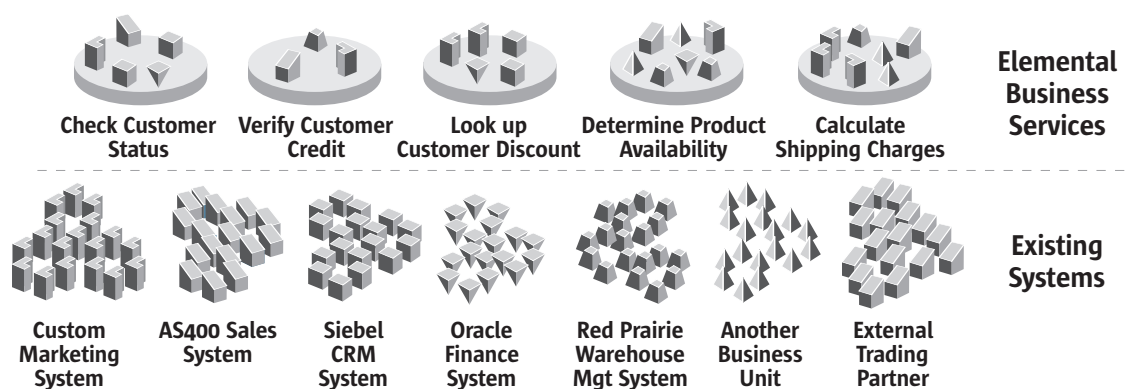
Check Customer Status

Verify Customer Credit

Look up Customer Discount

Determine Product Availability

Calculate Shipping Charges

Elemental Business Services

Existing Systems

Custom Marketing System

AS400 Sales System

Siebel CRM System

Oracle Finance System

Red Prairie Warehouse Mgt System

Another Business Unit

External Trading Partner